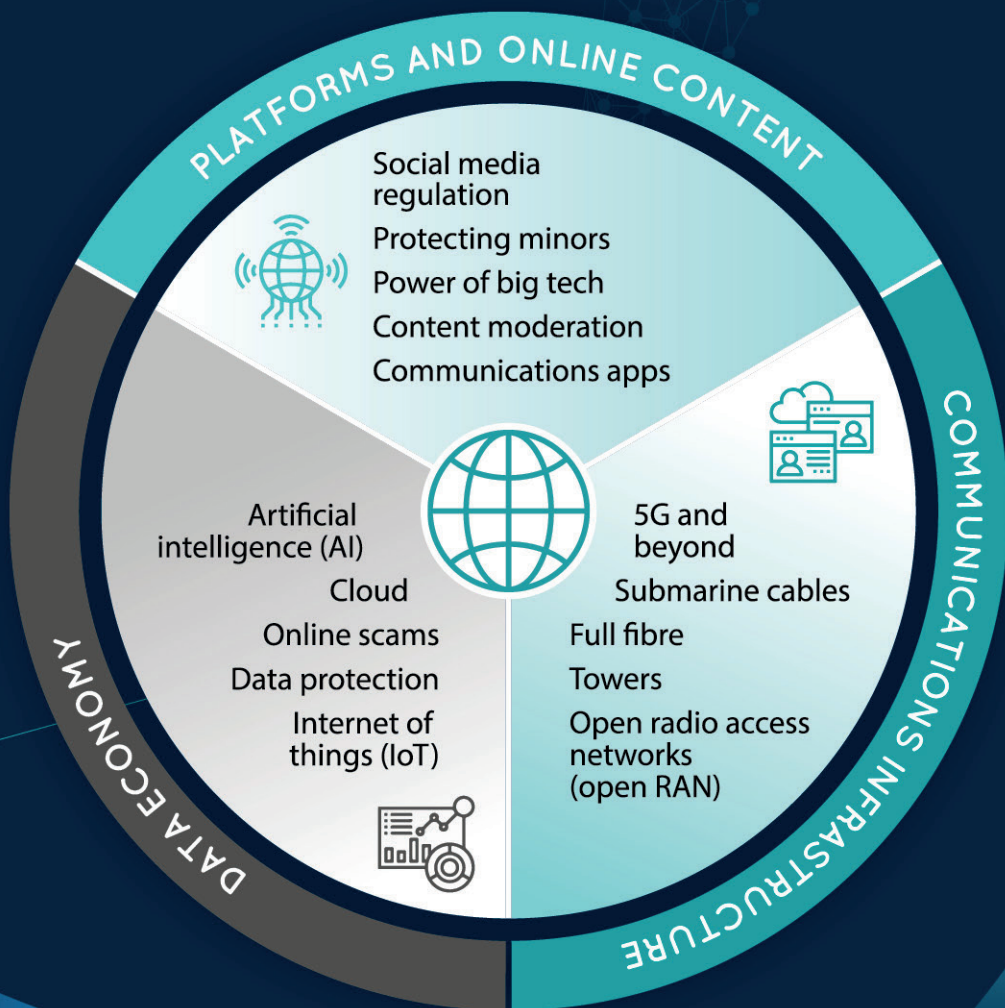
PLATFORMS AND ONLINE CONTENT

Social media regulation
Protecting minors
Power of big tech
Content moderation
Communications apps

COMMUNICATIONS INFRASTRUCTURE

5G and beyond
Submarine cables
Full fibre
Towers
Open radio access networks (open RAN)

DATA ECONOMY

Artificial intelligence (AI)
Cloud
Online scams
Data protection
Internet of things (IoT)